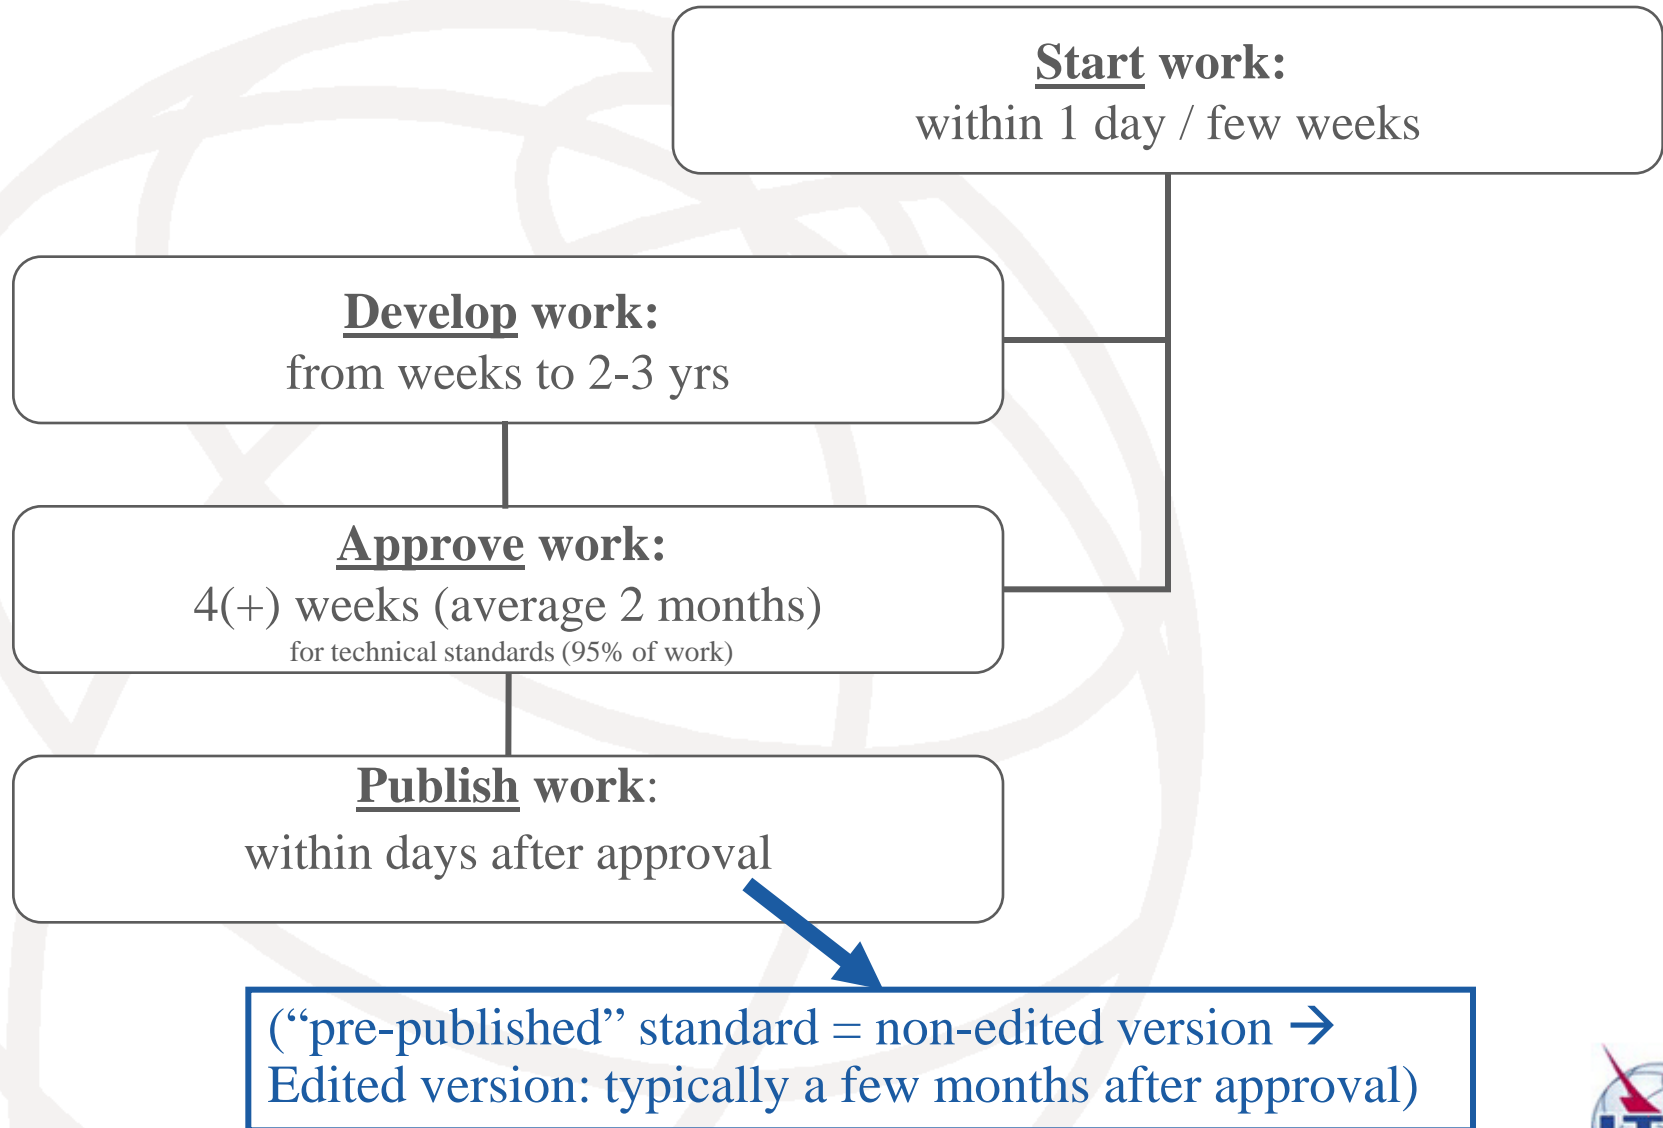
Start work:
within 1 day / few weeks

Develop work:
from weeks to 2-3 yrs

Approve work:
4(+) weeks (average 2 months)
for technical standards (95% of work)

Publish work:
within days after approval

(“pre-published” standard = non-edited version →
Edited version: typically a few months after approval)